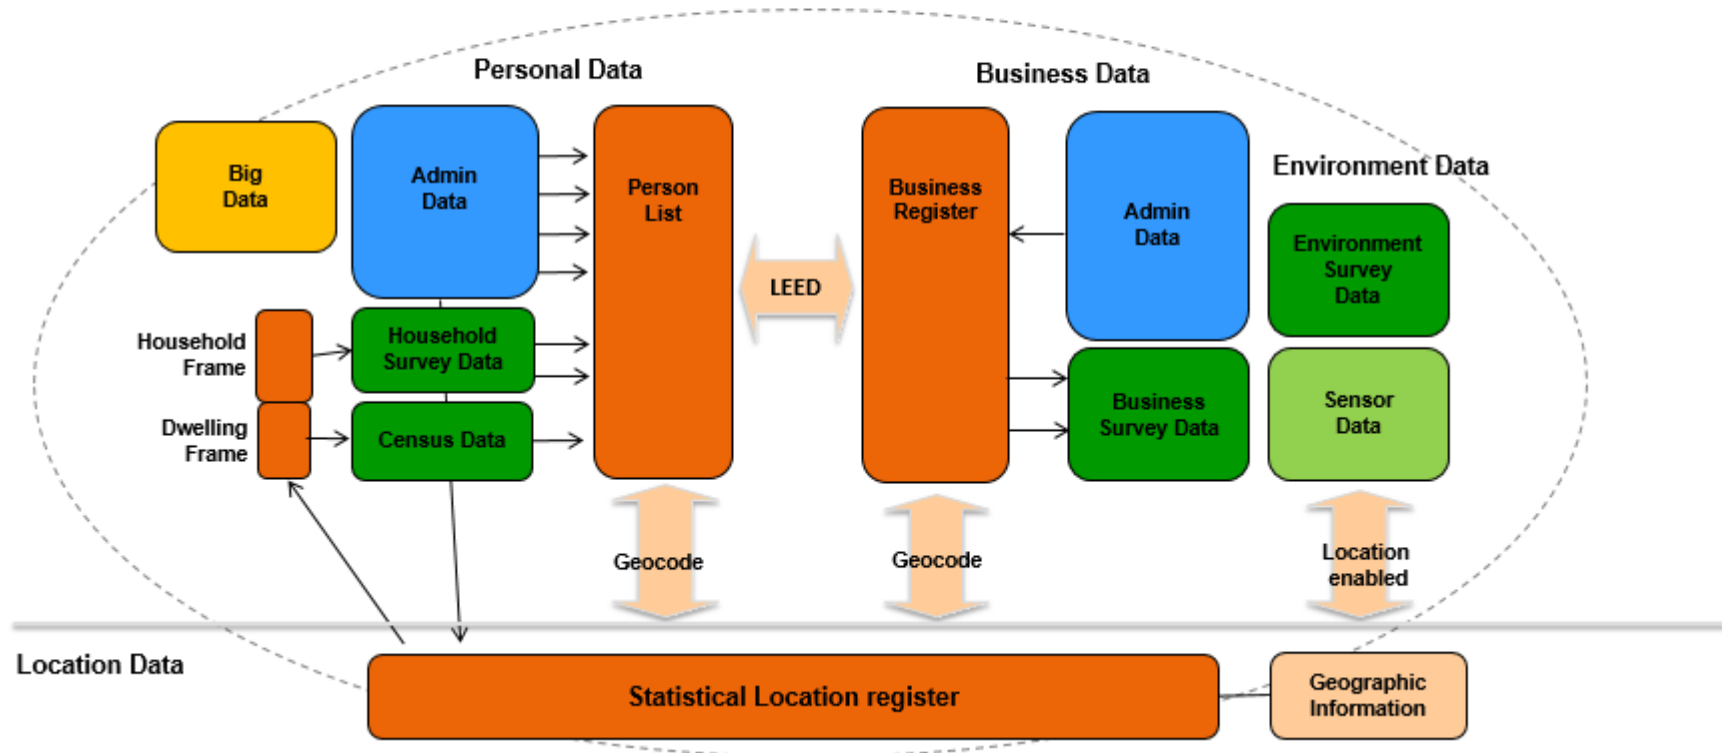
Personal Data

Business Data

Environment Data

Big Data

Admin Data

Person List

LEED

Business Register

Admin Data

Environment Survey Data

Household Frame

Household Survey Data

Dwelling Frame

Census Data

Business Survey Data

Sensor Data

Geocode

Geocode

Location enabled

Location Data

Statistical Location register

Geographic Information